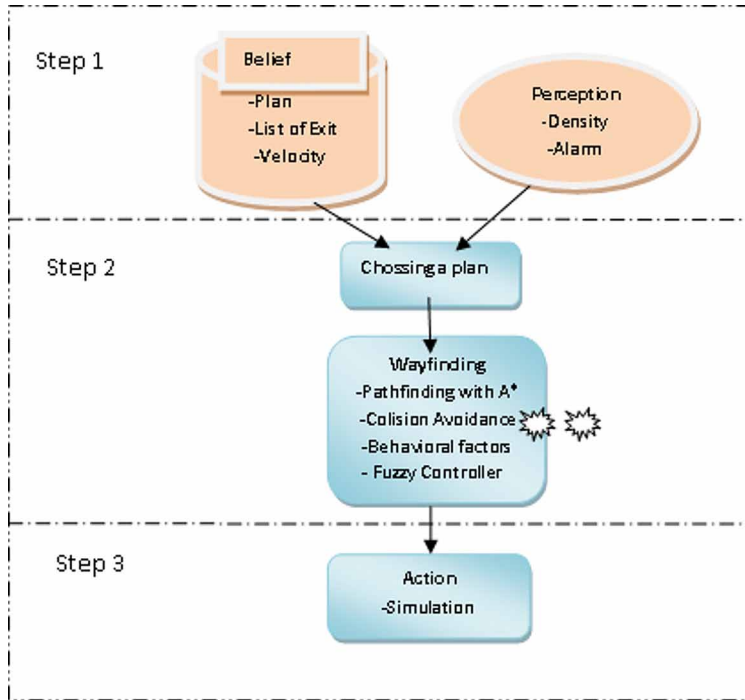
Step 1

Belief
-Plan
-List of Exit
-Velocity

Perception
-Density
-Alarm

Step 2

Chossinga plan

Wayfinding
-Pathfinding with A*
-Colision Avoidance
-Behavioral factors
- Fuzzy Controller

Step 3

Action
-Simulation